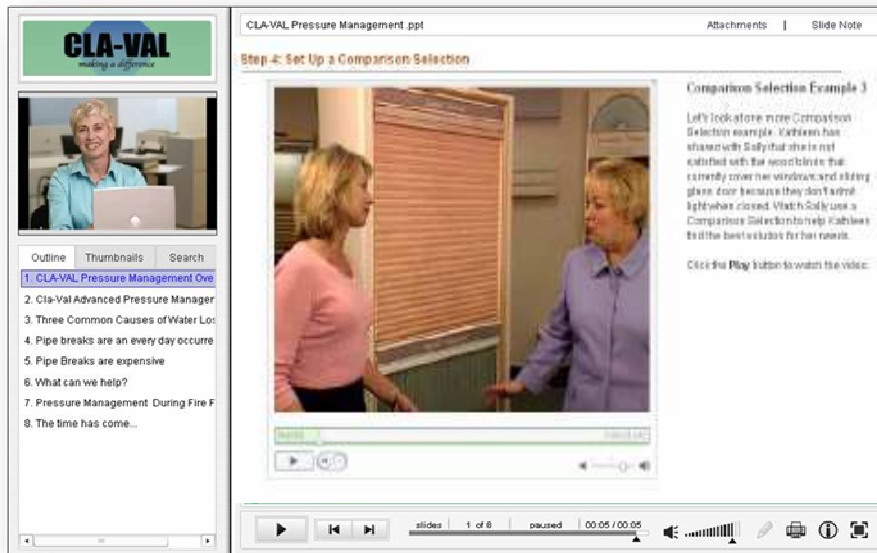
CLA-VAL
making a difference

Outline
Thumbnails
Search

1. CLA-VAL Pressure Management Ove
2. Cla-Val Advanced Pressure Manager
3. Three Common Causes of Water Los
4. Pipe breaks are an every day occurre
5. Pipe Breaks are expensive
6. What can we help?
7. Pressure Management During Fire F
8. The time has come...

CLA-VAL Pressure Management .ppt
Attachments | Slide Note

Step 4: Set Up a Comparison Selection

Comparison Selection Example 3

Let's look at one more Comparison Selection example. Kathleen has shared with Sally that she is not satisfied with the wood blinds that currently cover her windows and sliding glass door because they don't admit light when closed. Watch Sally use a Comparison Selection to help Kathleen find the best solution for her needs.

Click the Play button to watch the video.

slides 1 of 8 paused 00:05 / 00:05